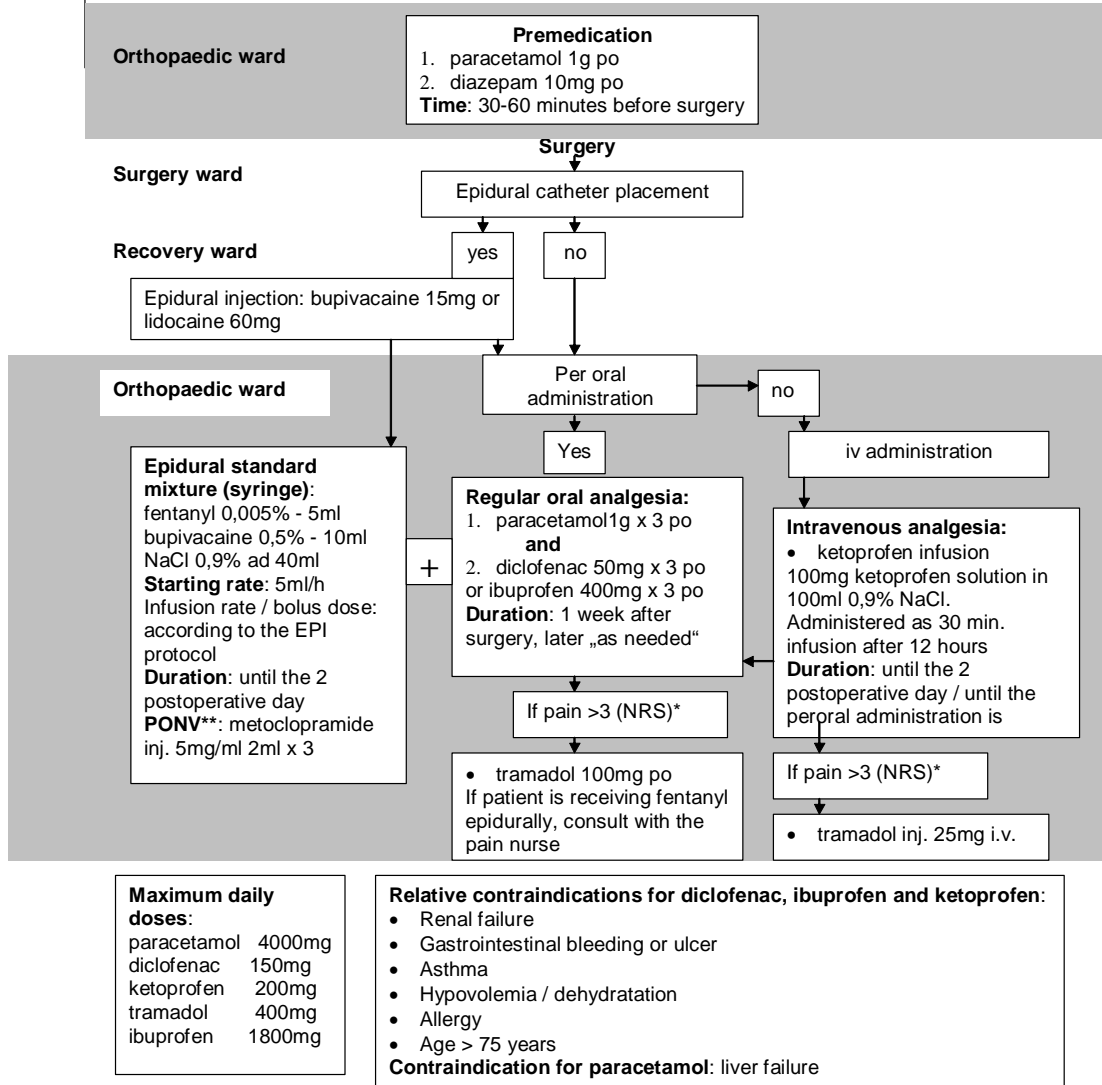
Orthopaedic ward

Premedication
1. paracetamol 1g po
2. diazepam 10mg po
Time: 30-60 minutes before surgery

Surgery

Surgery ward

Epidural catheter placement

Recovery ward

yes

no

Epidural injection: bupivacaine 15mg or lidocaine 60mg

Orthopaedic ward

Per oral administration

no

Yes

iv administration

Epidural standard mixture (syringe): fentanyl 0,005% - 5ml bupivacaine 0,5% - 10ml NaCl 0,9% ad 40ml
Starting rate: 5ml/h
Infusion rate / bolus dose: according to the EPI protocol
Duration: until the 2 postoperative day
PONV**: metoclopramide inj. 5mg/ml 2ml x 3

+

Regular oral analgesia:
1. paracetamol1g x 3 po
and
2. diclofenac 50mg x 3 po or ibuprofen 400mg x 3 po
Duration: 1 week after surgery, later „as needed"

Intravenous analgesia:
• ketoprofen infusion 100mg ketoprofen solution in 100ml 0,9% NaCl. Administered as 30 min. infusion after 12 hours
Duration: until the 2 postoperative day / until the peroral administration is

If pain >3 (NRS)*

• tramadol 100mg po
If patient is receiving fentanyl epidurally, consult with the pain nurse

If pain >3 (NRS)*

• tramadol inj. 25mg i.v.

Maximum daily doses:
paracetamol 4000mg
diclofenac 150mg
ketoprofen 200mg
tramadol 400mg
ibuprofen 1800mg

Relative contraindications for diclofenac, ibuprofen and ketoprofen:
• Renal failure
• Gastrointestinal bleeding or ulcer
• Asthma
• Hypovolemia / dehydratation
• Allergy
• Age > 75 years
Contraindication for paracetamol: liver failure